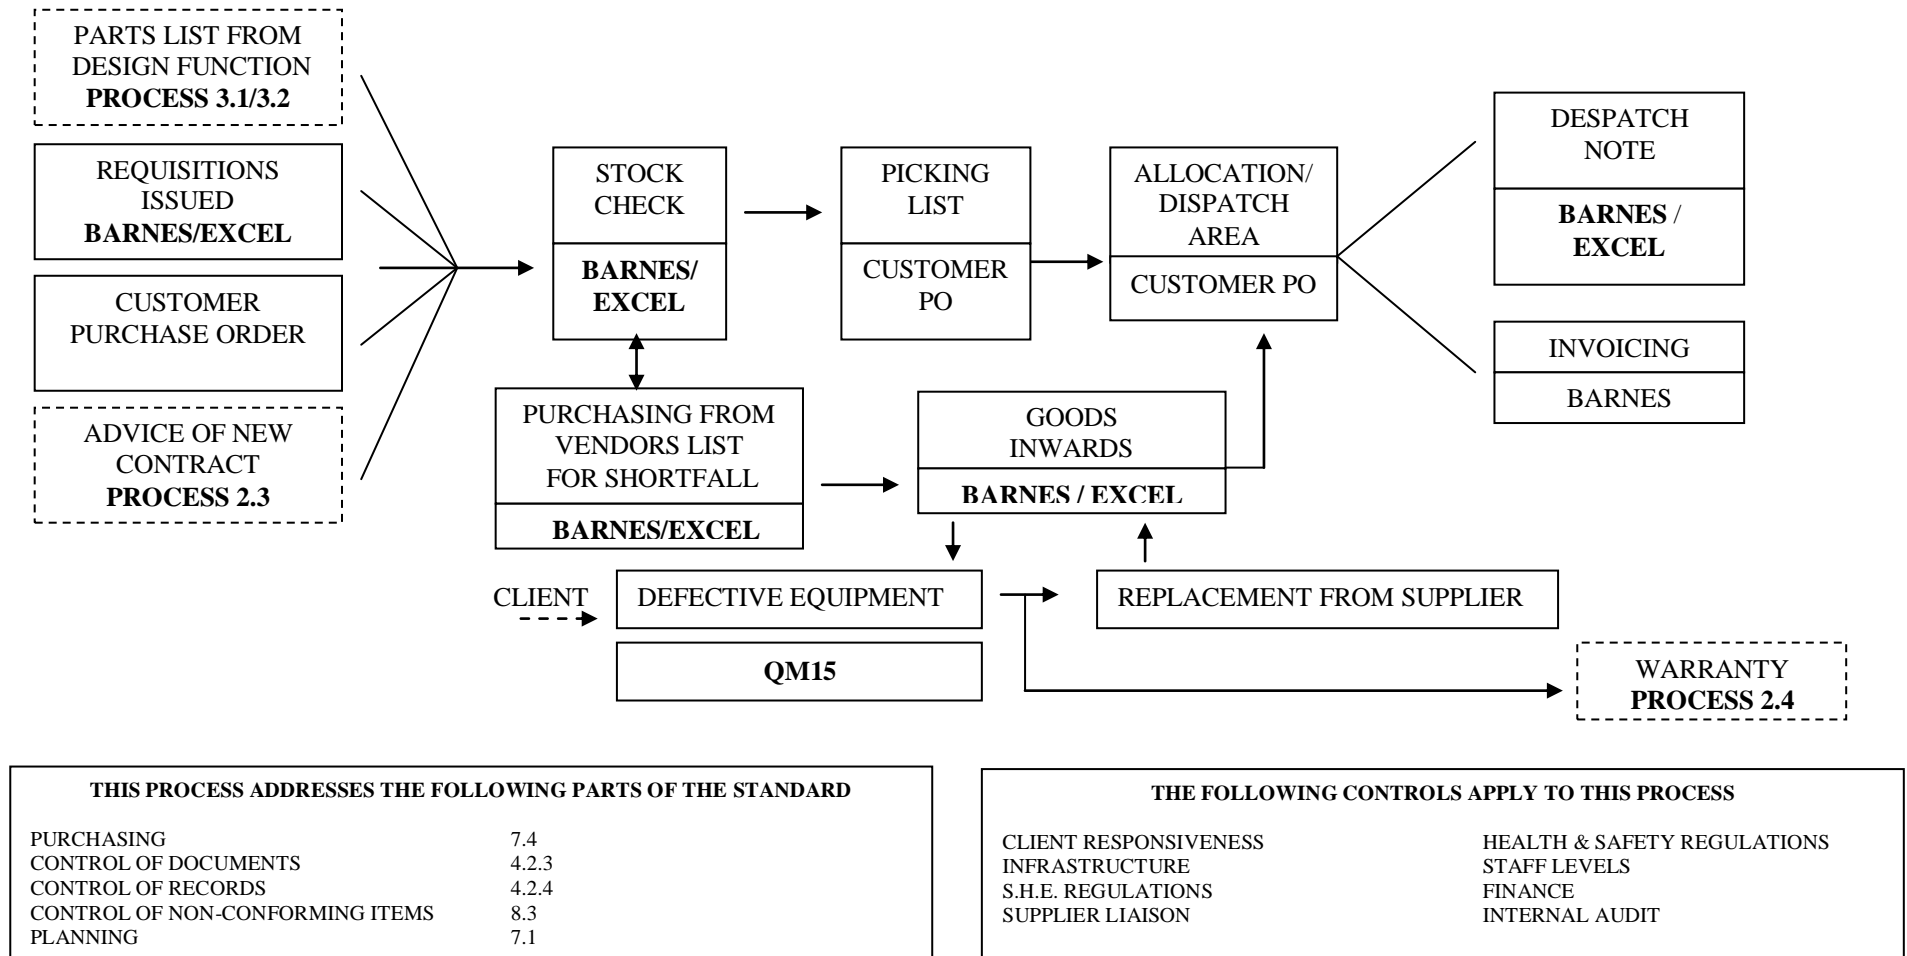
PARTS LIST FROM DESIGN FUNCTION
**PROCESS 3.1/3.2**

REQUISITIONS ISSUED
**BARNES/EXCEL**

CUSTOMER PURCHASE ORDER

ADVICE OF NEW CONTRACT
**PROCESS 2.3**

STOCK CHECK
**BARNES/ EXCEL**

PICKING LIST
CUSTOMER PO

ALLOCATION/ DISPATCH AREA
CUSTOMER PO

DESPATCH NOTE
**BARNES / EXCEL**

INVOICING
BARNES

PURCHASING FROM VENDORS LIST FOR SHORTFALL
**BARNES/EXCEL**

GOODS INWARDS
**BARNES / EXCEL**

CLIENT

DEFECTIVE EQUIPMENT

**QM15**

REPLACEMENT FROM SUPPLIER

WARRANTY
**PROCESS 2.4**

**THIS PROCESS ADDRESSES THE FOLLOWING PARTS OF THE STANDARD**

| | |
|---|---|
| PURCHASING | 7.4 |
| CONTROL OF DOCUMENTS | 4.2.3 |
| CONTROL OF RECORDS | 4.2.4 |
| CONTROL OF NON-CONFORMING ITEMS | 8.3 |
| PLANNING | 7.1 |

**THE FOLLOWING CONTROLS APPLY TO THIS PROCESS**

CLIENT RESPONSIVENESS
INFRASTRUCTURE
S.H.E. REGULATIONS
SUPPLIER LIAISON

HEALTH & SAFETY REGULATIONS
STAFF LEVELS
FINANCE
INTERNAL AUDIT